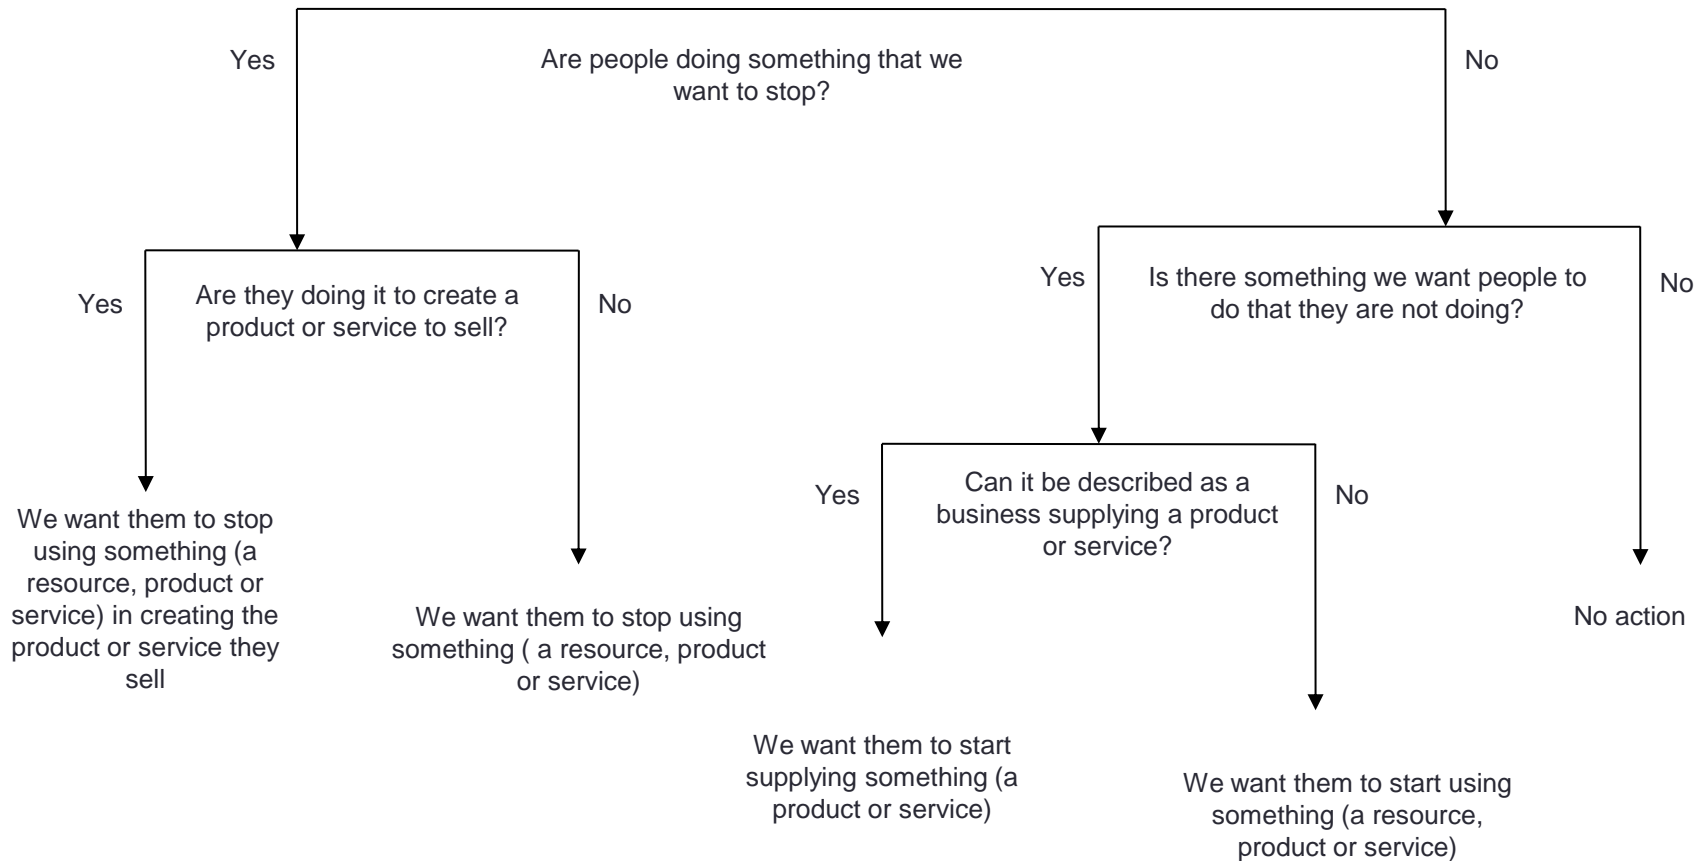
Yes

Are people doing something that we want to stop?

No

Yes

Are they doing it to create a product or service to sell?

No

Yes

Is there something we want people to do that they are not doing?

No

We want them to stop using something (a resource, product or service) in creating the product or service they sell

We want them to stop using something ( a resource, product or service)

Yes

Can it be described as a business supplying a product or service?

No

No action

We want them to start supplying something (a product or service)

We want them to start using something (a resource, product or service)